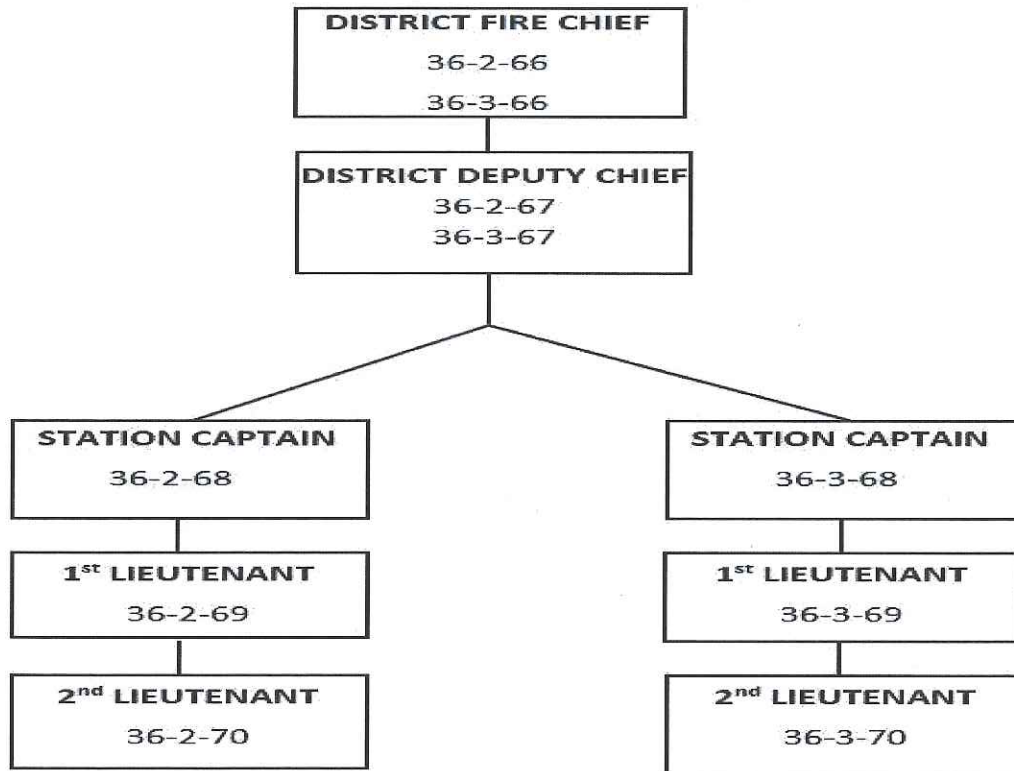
DISTRICT FIRE CHIEF
36-2-66
36-3-66

DISTRICT DEPUTY CHIEF
36-2-67
36-3-67

STATION CAPTAIN
36-2-68

1$^{st}$ LIEUTENANT
36-2-69

2$^{nd}$ LIEUTENANT
36-2-70

STATION CAPTAIN
36-3-68

1$^{st}$ LIEUTENANT
36-3-69

2$^{nd}$ LIEUTENANT
36-3-70